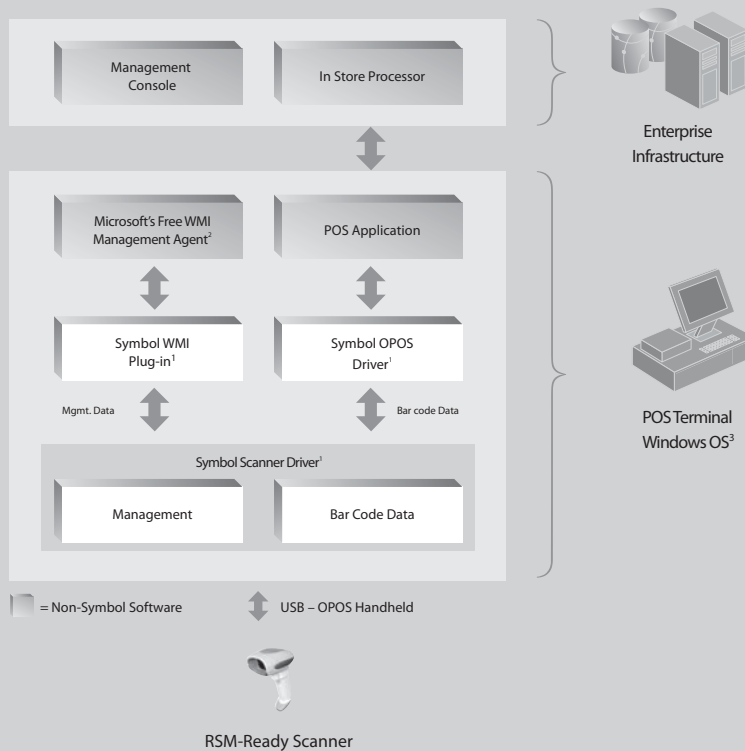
Management Console

In Store Processor

Enterprise Infrastructure

Microsoft's Free WMI Management Agent$^2$

POS Application

Symbol WMI Plug-in$^1$

Symbol OPOS Driver$^1$

Mgmt. Data

Bar code Data

POS Terminal Windows OS$^3$

Symbol Scanner Driver$^1$

Management

Bar Code Data

= Non-Symbol Software

USB – OPOS Handheld

RSM-Ready Scanner